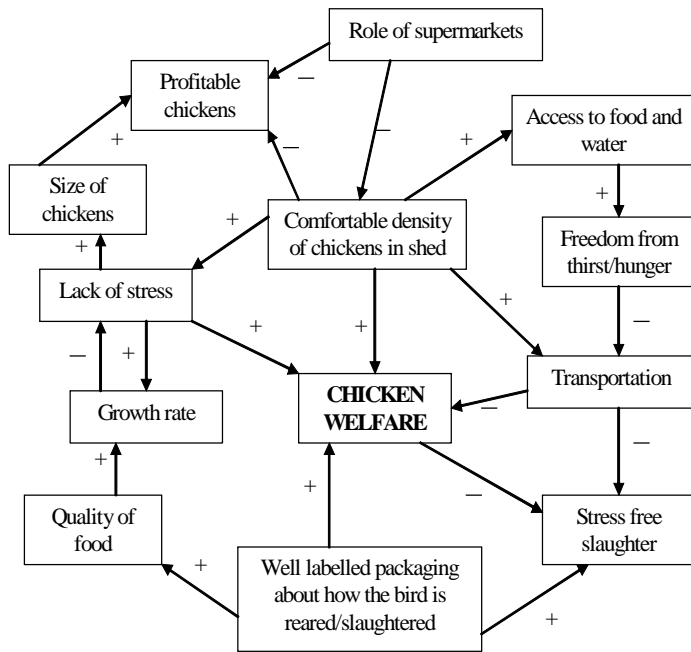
Role of supermarkets

Profitable chickens

–

–

–

+

Access to food and water

Size of chickens

+

+

Comfortable density of chickens in shed

+

Freedom from thirst/hunger

+

Lack of stress

+

–

+

+

+

–

Growth rate

CHICKEN WELFARE

Transportation

–

+

–

–

Quality of food

+

Stress free slaughter

+

Well labelled packaging about how the bird is reared/slaughtered

+